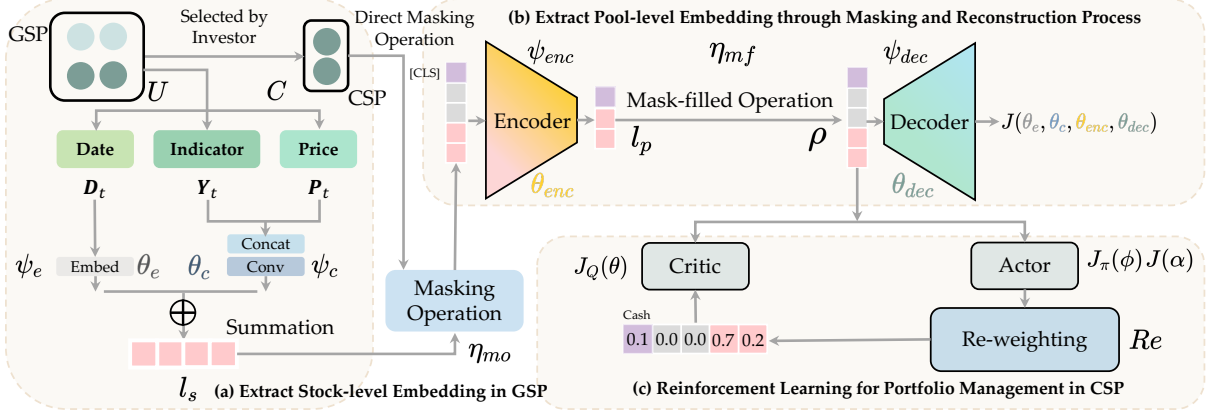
GSP
Selected by Investor
Direct Masking Operation
(b) Extract Pool-level Embedding through Masking and Reconstruction Process
$U$
$C$
CSP
[CLS]
$\psi_{enc}$
Encoder
$\theta_{enc}$
$l_p$
$\eta_{mf}$
Mask-filled Operation
$\rho$
$\psi_{dec}$
Decoder
$\theta_{dec}$
$J(\theta_e, \theta_c, \theta_{enc}, \theta_{dec})$
Date
Indicator
Price
$\boldsymbol{D}_t$
$\boldsymbol{Y}_t$
$\boldsymbol{P}_t$
Concat
Conv
$\psi_e$
Embed
$\theta_e$
$\theta_c$
$\psi_c$
$\oplus$
Summation
$l_s$
(a) Extract Stock-level Embedding in GSP
Masking Operation
$\eta_{mo}$
$J_Q(\theta)$
Critic
Actor
$J_\pi(\phi)\,J(\alpha)$
Cash
0.1 0.0 0.0 0.7 0.2
Re-weighting
$Re$
(c) Reinforcement Learning for Portfolio Management in CSP